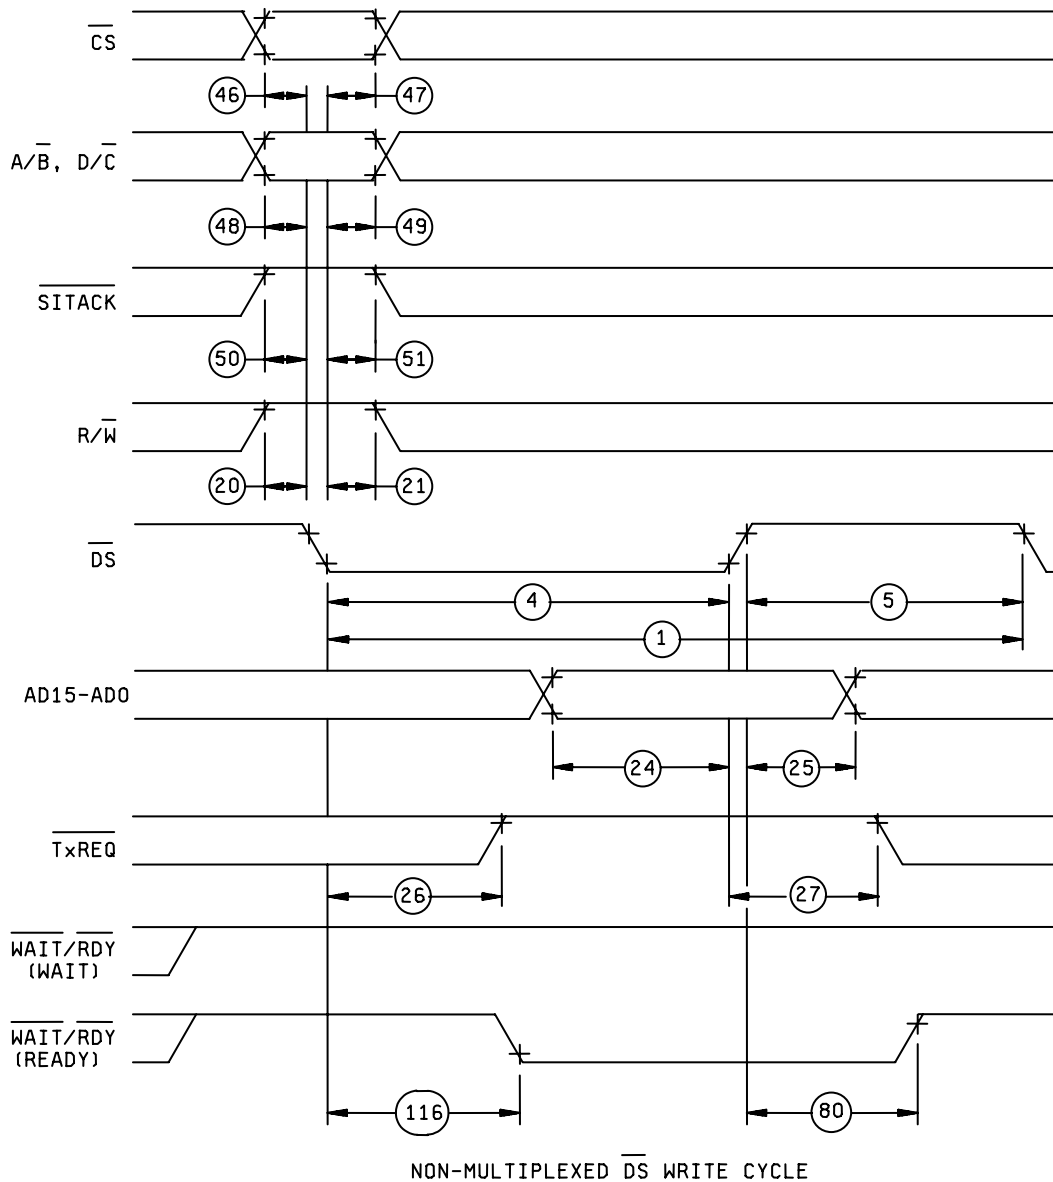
$\overline{CS}$

46 47

$A/\overline{B}$, $D/\overline{C}$

48 49

$\overline{SITACK}$

50 51

$R/\overline{W}$

20 21

$\overline{DS}$

4 5

1

AD15-AD0

24 25

$\overline{TxREQ}$

26 27

$\overline{WAIT}/\overline{RDY}$ (WAIT)

$\overline{WAIT}/\overline{RDY}$ (READY)

116 80

NON-MULTIPLEXED $\overline{DS}$ WRITE CYCLE